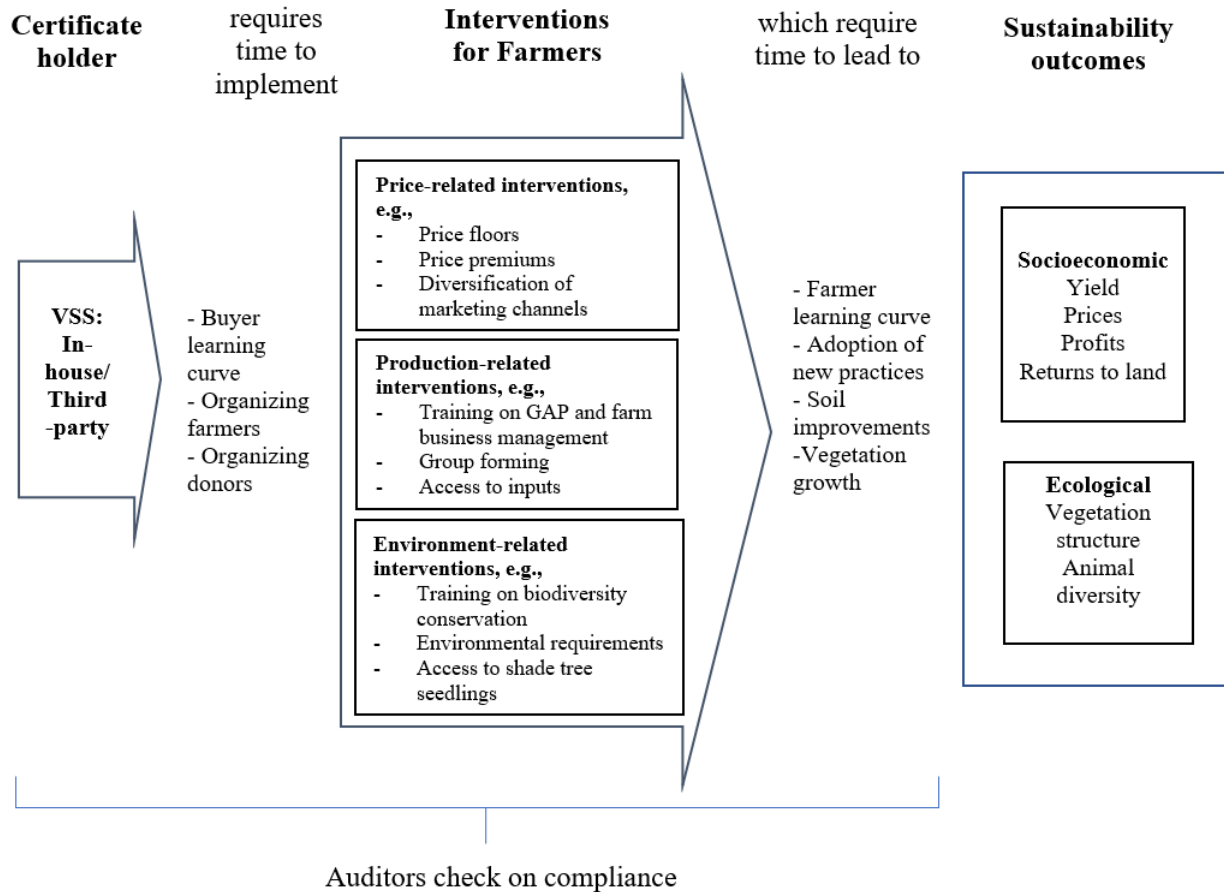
**Certificate holder**

requires time to implement

**Interventions for Farmers**

which require time to lead to

**Sustainability outcomes**

**VSS: In-house/ Third-party**

- Buyer learning curve
- Organizing farmers
- Organizing donors

**Price-related interventions, e.g.,**
- Price floors
- Price premiums
- Diversification of marketing channels

**Production-related interventions, e.g.,**
- Training on GAP and farm business management
- Group forming
- Access to inputs

**Environment-related interventions, e.g.,**
- Training on biodiversity conservation
- Environmental requirements
- Access to shade tree seedlings

- Farmer learning curve
- Adoption of new practices
- Soil improvements
-Vegetation growth

**Socioeconomic**
Yield
Prices
Profits
Returns to land

**Ecological**
Vegetation structure
Animal diversity

Auditors check on compliance